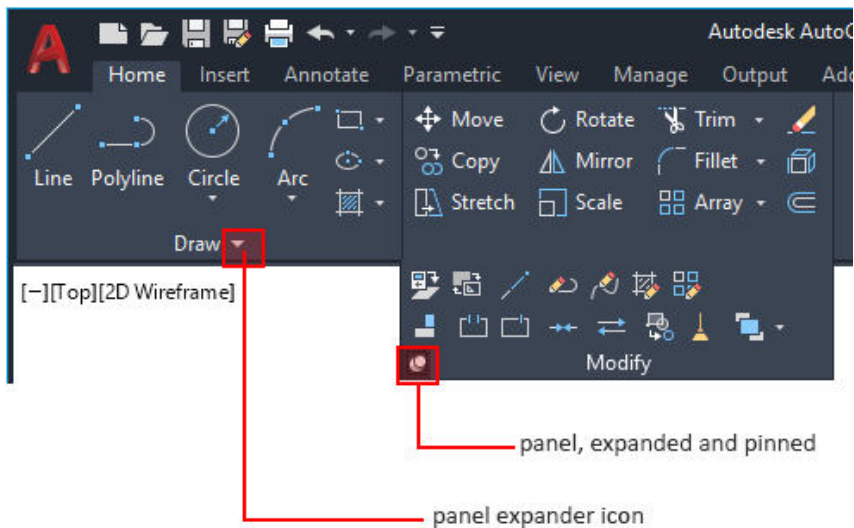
A

Autodesk AutoC

Home Insert Annotate Parametric View Manage Output Add

Line Polyline Circle Arc

Move Rotate Trim

Copy Mirror Fillet

Stretch Scale Array

Draw

[−][Top][2D Wireframe]

Modify

panel, expanded and pinned

panel expander icon